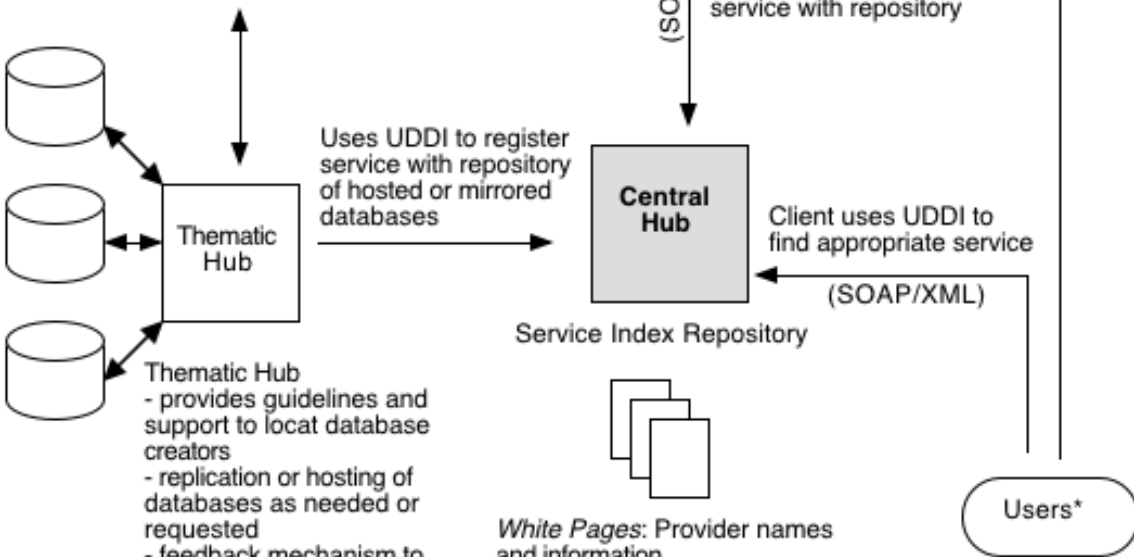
(SO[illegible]

service with repository

Uses UDDI to register service with repository of hosted or mirrored databases

Thematic Hub

Central Hub

Client uses UDDI to find appropriate service

(SOAP/XML)

Service Index Repository

Thematic Hub
- provides guidelines and support to locat database creators
- replication or hosting of databases as needed or requested
- feedback mechanism to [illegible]

White Pages: Provider names and information

Users*